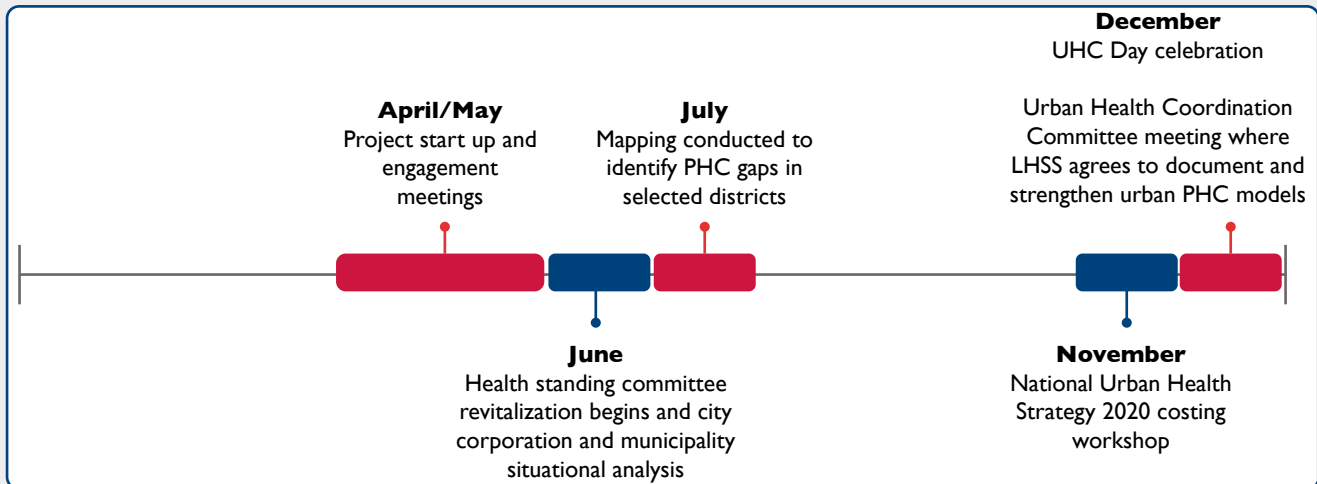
**December**
UHC Day celebration

Urban Health Coordination Committee meeting where LHSS agrees to document and strengthen urban PHC models

**April/May**
Project start up and engagement meetings

**July**
Mapping conducted to identify PHC gaps in selected districts

**June**
Health standing committee revitalization begins and city corporation and municipality situational analysis

**November**
National Urban Health Strategy 2020 costing workshop